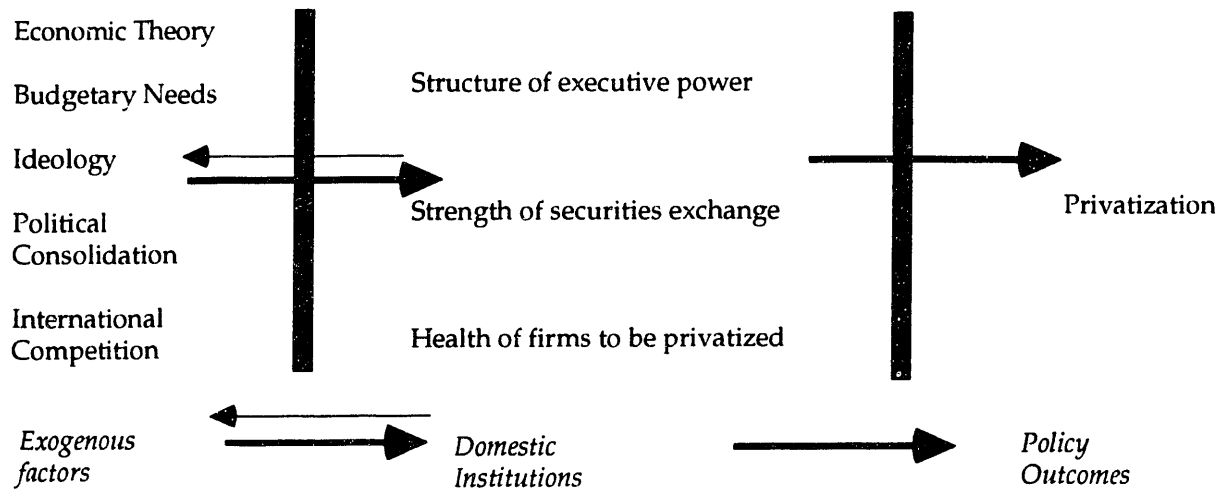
Economic Theory

Budgetary Needs

Ideology

Political Consolidation

International Competition

Structure of executive power

Strength of securities exchange

Health of firms to be privatized

Privatization

*Exogenous factors*

*Domestic Institutions*

*Policy Outcomes*